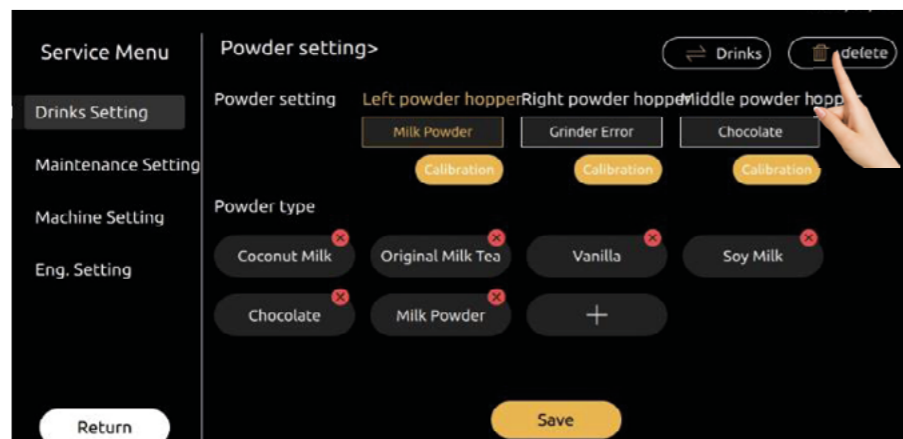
Service Menu

Drinks Setting

Maintenance Setting

Machine Setting

Eng. Setting

Return

Powder setting>

Drinks

delete

Powder setting

Left powder hopper

Right powder hopper

Middle powder hop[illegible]

Milk Powder

Grinder Error

Chocolate

Calibration

Calibration

Calibration

Powder type

Coconut Milk

Original Milk Tea

Vanilla

Soy Milk

Chocolate

Milk Powder

+

Save